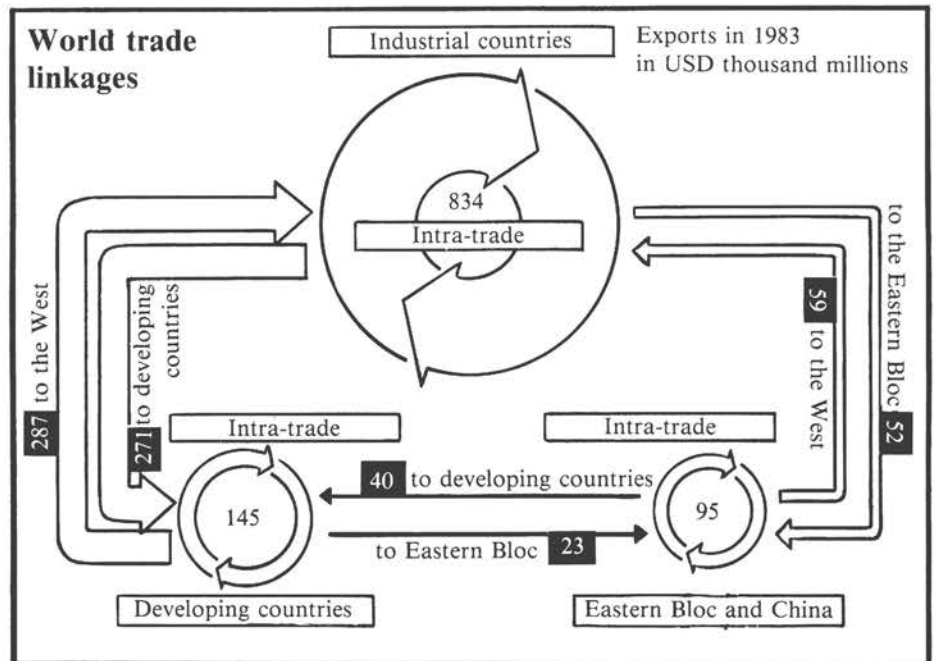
World trade linkages

Industrial countries

Exports in 1983 in USD thousand millions

834
Intra-trade

287 to the West

271 to developing countries

to the Eastern Bloc 52

59 to the West

Intra-trade

Intra-trade

40 to developing countries

145

95

to Eastern Bloc 23

Developing countries

Eastern Bloc and China